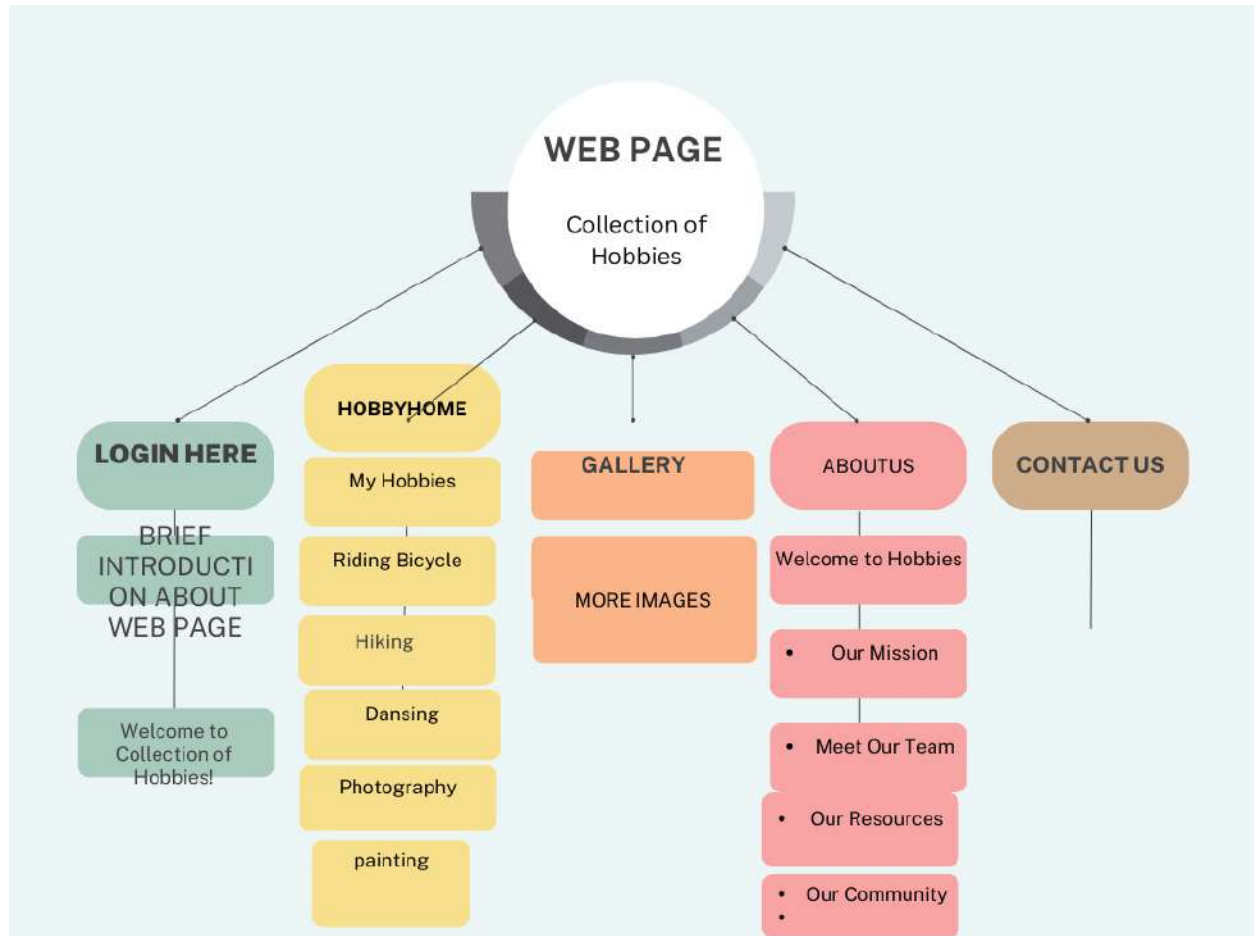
WEB PAGE

Collection of Hobbies

LOGIN HERE

BRIEF INTRODUCTION ABOUT WEB PAGE

Welcome to Collection of Hobbies!

HOBBYHOME

My Hobbies

Riding Bicycle

Hiking

Dansing

Photography

painting

GALLERY

MORE IMAGES

ABOUTUS

Welcome to Hobbies

• Our Mission

• Meet Our Team

• Our Resources

• Our Community
•

CONTACT US